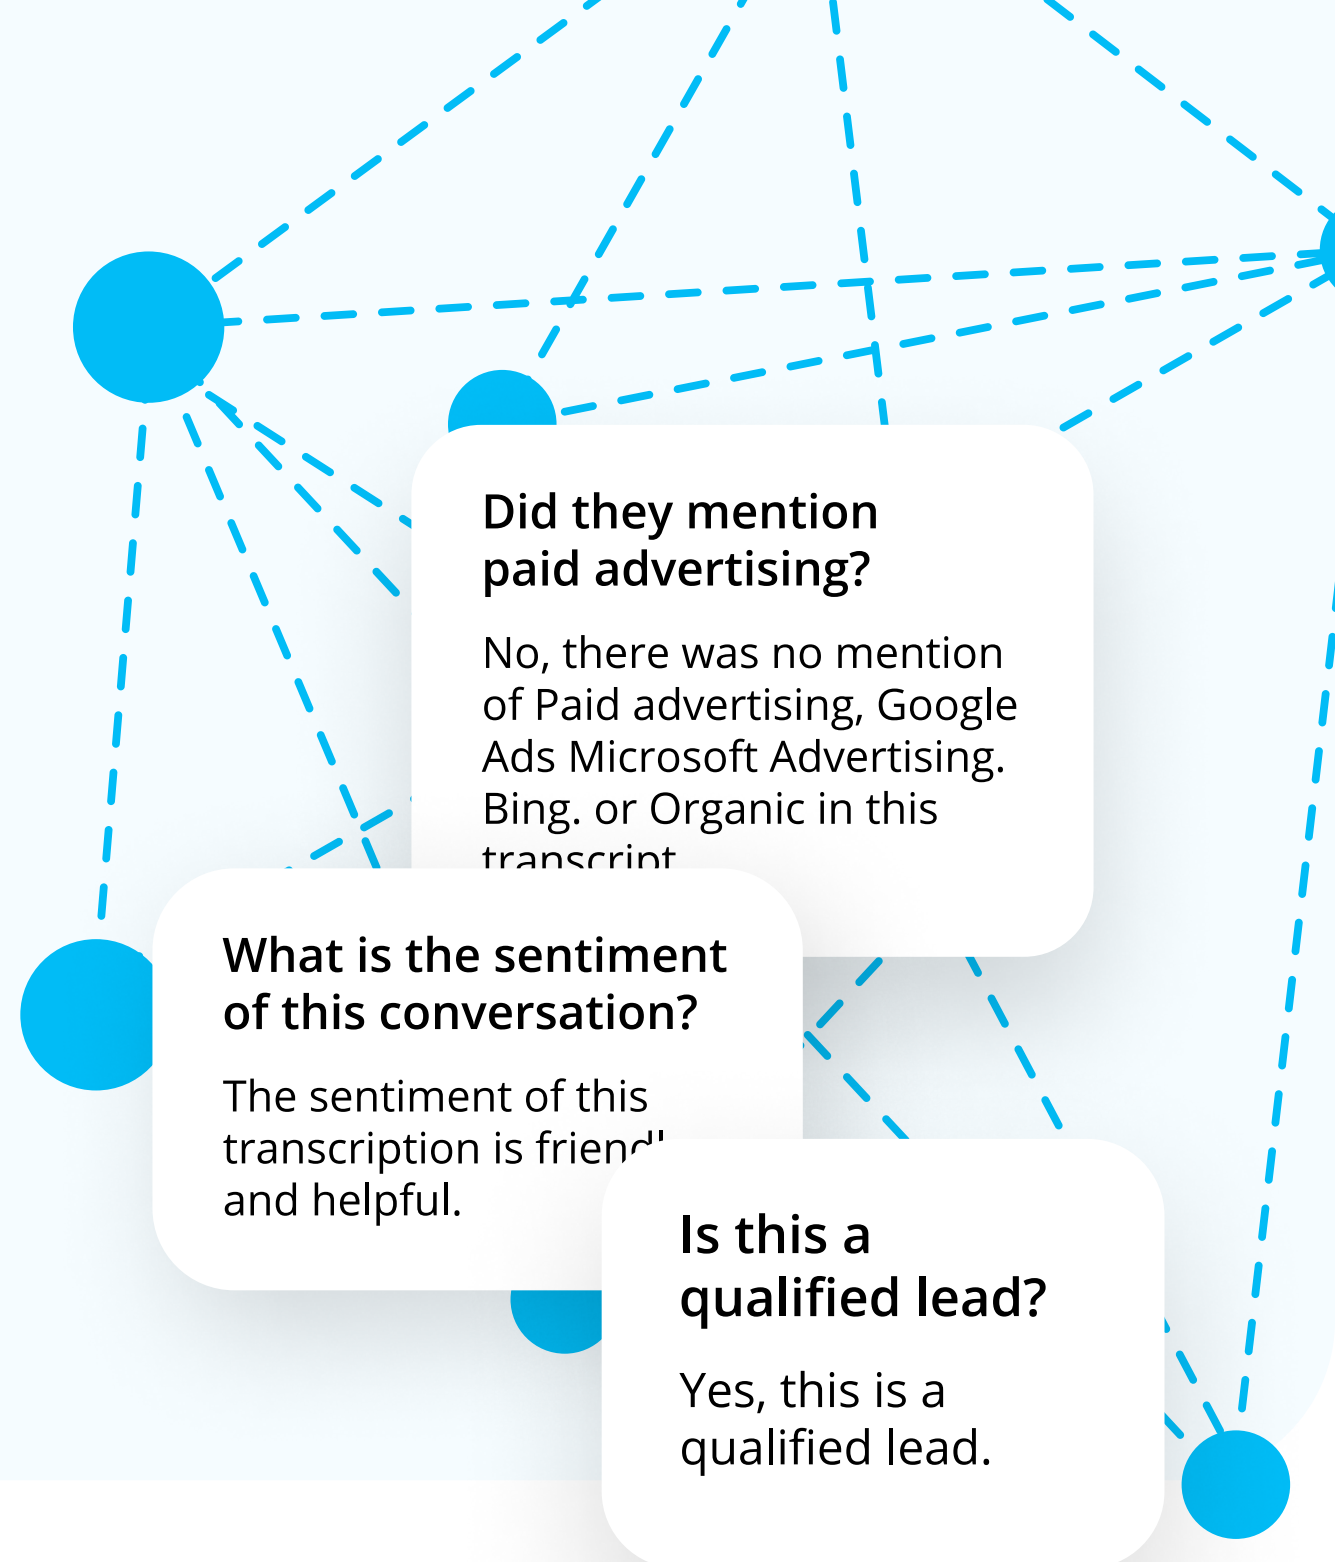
Did they mention paid advertising?

No, there was no mention of Paid advertising, Google Ads Microsoft Advertising. Bing. or Organic in this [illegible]

What is the sentiment of this conversation?

The sentiment of this transcription is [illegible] and helpful.

Is this a qualified lead?

Yes, this is a qualified lead.